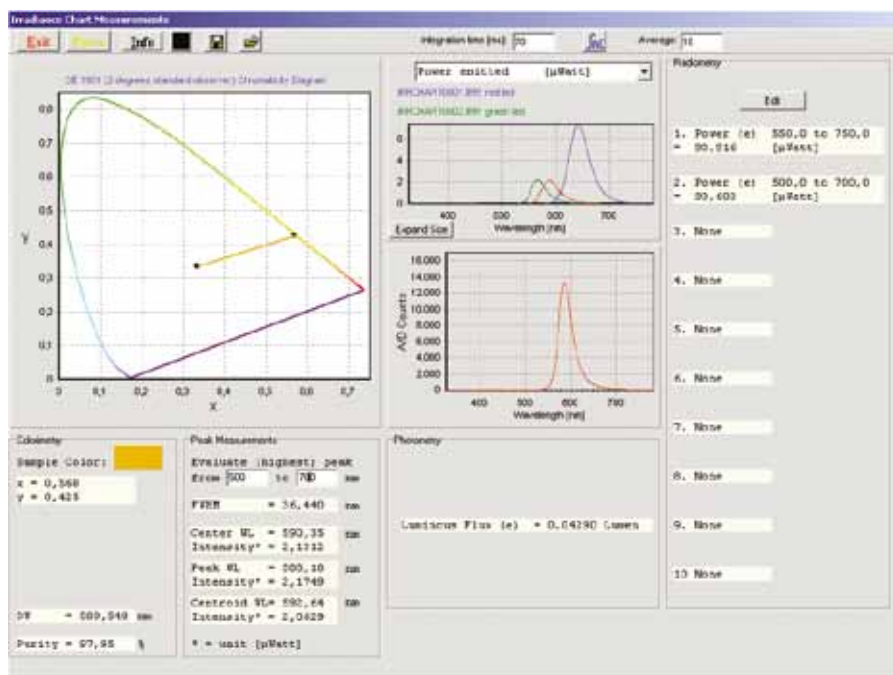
Irradiance Chart Measurements

Exit Print Info

Integration time [ms]: 70 Average: 10

CIE 1931 (2 degrees standard observer) Chromaticity Diagram

0,8
0,7
0,6
0,5
Y 0,4
0,3
0,2
0,1
0
0 0,1 0,2 0,3 0,4 0,5 0,6 0,7
X

Power emitted [µWatt]

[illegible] red led
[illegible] green led

6
4
2
0
400 500 600 700
Wavelength [nm]

Expand Size

16,000
14,000
12,000
10,000
8,000
6,000
4,000
2,000
0
A/D Counts
400 500 600 700
Wavelength [nm]

Radiometry

Edit

1. Power (e) = 90,516 550,0 to 750,0 [µWatt]

2. Power (e) = 90,603 500,0 to 700,0 [µWatt]

3. None

4. None

5. None

6. None

7. None

8. None

9. None

10 None

Colorimetry

Sample Color:

x = 0,568
y = 0,425

DW = 589,949 nm

Purity = 97,95 %

Peak Measurements

Evaluate (highest) peak
from 500 to 700 nm

FWHM = 36,440 nm

Center WL = 590,35 nm
Intensity* = 2,1712

Peak WL = 590,10 nm
Intensity* = 2,1749

Centroid WL= 592,64 nm
Intensity* = 2,0629

* = unit [µWatt]

Photometry

Luminous Flux (e) = 0.04290 Lumen